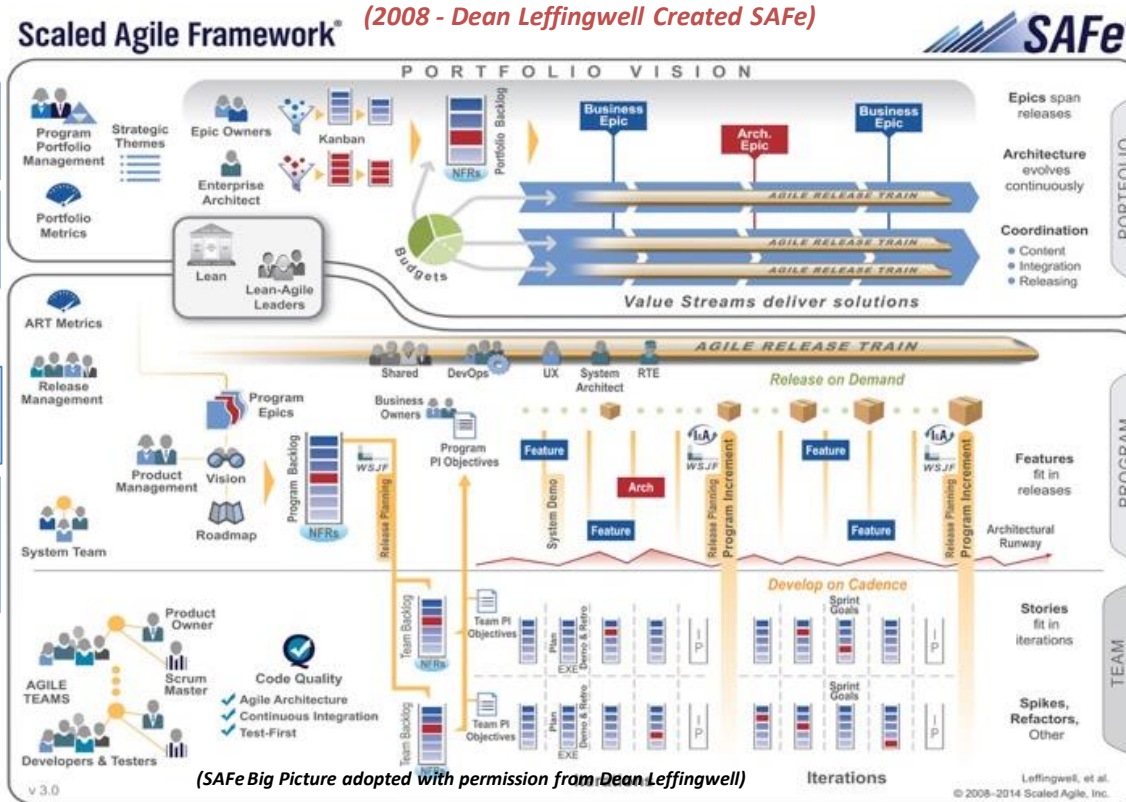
Scaled Agile Framework®

(2008 - Dean Leffingwell Created SAFe)

SAFe

PORTFOLIO VISION

Program Portfolio Management

Strategic Themes

Epic Owners

Kanban

Portfolio Backlog

NFRs

Enterprise Architect

Portfolio Metrics

Business Epic

Arch. Epic

Business Epic

AGILE RELEASE TRAIN

AGILE RELEASE TRAIN

AGILE RELEASE TRAIN

Budgets

Value Streams deliver solutions

Epics span releases

Architecture evolves continuously

Coordination
• Content
• Integration
• Releasing

PORTFOLIO

Lean

Lean-Agile Leaders

ART Metrics

Release Management

AGILE RELEASE TRAIN

Shared

DevOps

UX

System Architect

RTE

Release on Demand

Program Epics

Business Owners

Program PI Objectives

Product Management

Vision

Program Backlog

WSJF

Release Planning

Feature

System Demo

Arch

WSJF

Release Planning

Program Increment

Feature

WSJF

Release Planning

Program Increment

Roadmap

NFRs

Feature

Feature

Features fit in releases

Architectural Runway

System Team

PROGRAM

Develop on Cadence

Product Owner

Team Backlog

NFRs

Team PI Objectives

Plan

Demo & Retro

EXE

Sprint Goals

IP

IP

Stories fit in iterations

AGILE TEAMS

Scrum Master

Code Quality

✓ Agile Architecture
✓ Continuous Integration
✓ Test-First

Team Backlog

NFRs

Team PI Objectives

Plan

Demo & Retro

Sprint Goals

IP

IP

Spikes, Refactors, Other

TEAM

Developers & Testers

v 3.0

(SAFe Big Picture adopted with permission from Dean Leffingwell)

Iterations

Leffingwell, et al.
© 2008–2014 Scaled Agile, Inc.